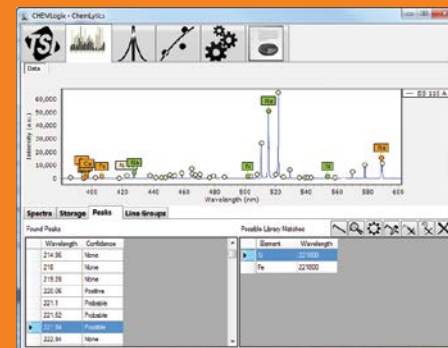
CHEMLogix - ChemLytics

TSI

Data

60,000
50,000
40,000
30,000
20,000
10,000
0

Intensity (a.u.)

Ca
Fe
Fe
Si
Mg
Mg
Fe
Fe
Fe
Na

400 420 440 460 480 500 520 540 560 580 600
Wavelength (nm)

SS 110 A

Spectra Storage Peaks Line Groups

Found Peaks

| | Wavelength | Confidence |
|---|---|---|
| | 214.96 | None |
| | 218 | None |
| | 219.39 | None |
| | 220.06 | Positive |
| | 221.1 | Probable |
| | 221.62 | Probable |
| ▶ | 221.94 | Possible |
| | 222.84 | None |

Possible Library Matches

| | Element | Wavelength |
|---|---|---|
| ▶ | Si | 221.000 |
| | Fe | 221.000 |